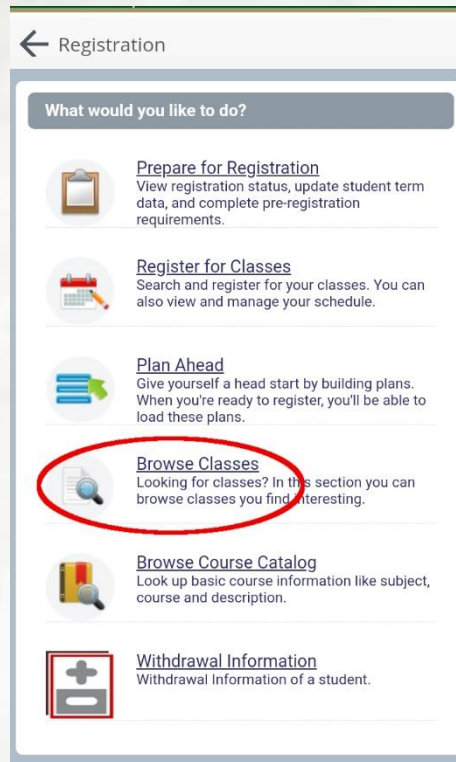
← Registration

What would you like to do?

Prepare for Registration
View registration status, update student term data, and complete pre-registration requirements.

Register for Classes
Search and register for your classes. You can also view and manage your schedule.

Plan Ahead
Give yourself a head start by building plans. When you're ready to register, you'll be able to load these plans.

Browse Classes
Looking for classes? In this section you can browse classes you find interesting.

Browse Course Catalog
Look up basic course information like subject, course and description.

Withdrawal Information
Withdrawal Information of a student.